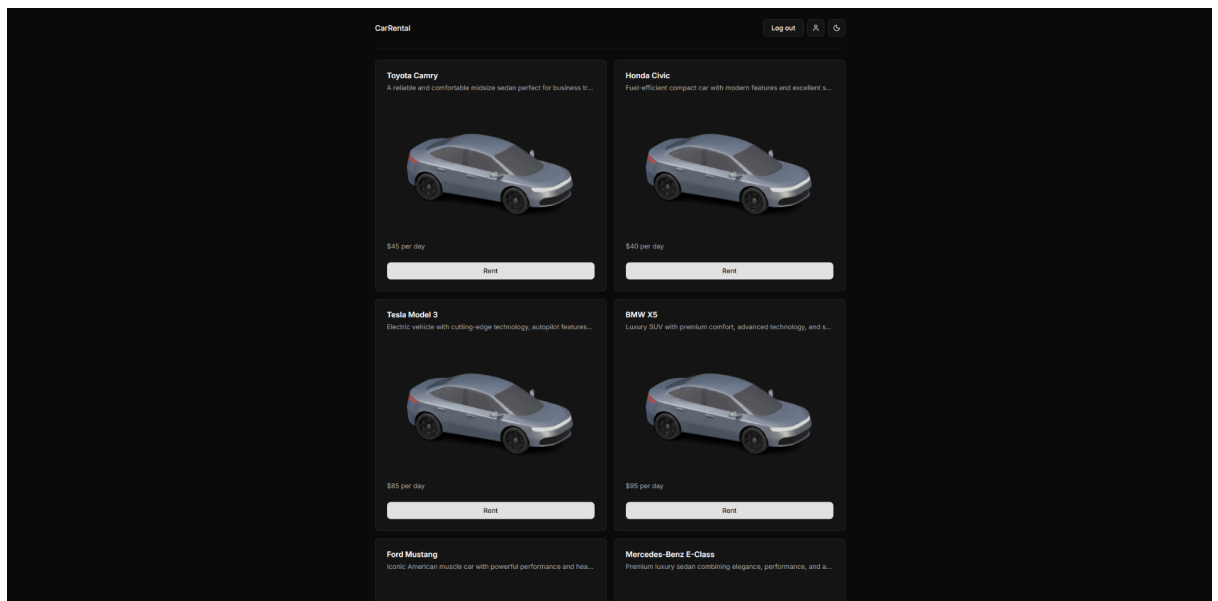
CarRental

Log out

Toyota Camry
A reliable and comfortable midsize sedan perfect for business tr...

$45 per day

Rent

Honda Civic
Fuel-efficient compact car with modern features and excellent s...

$40 per day

Rent

Tesla Model 3
Electric vehicle with cutting-edge technology, autopilot features...

$85 per day

Rent

BMW X5
Luxury SUV with premium comfort, advanced technology, and s...

$95 per day

Rent

Ford Mustang
Iconic American muscle car with powerful performance and hea...

Mercedes-Benz E-Class
Premium luxury sedan combining elegance, performance, and a...